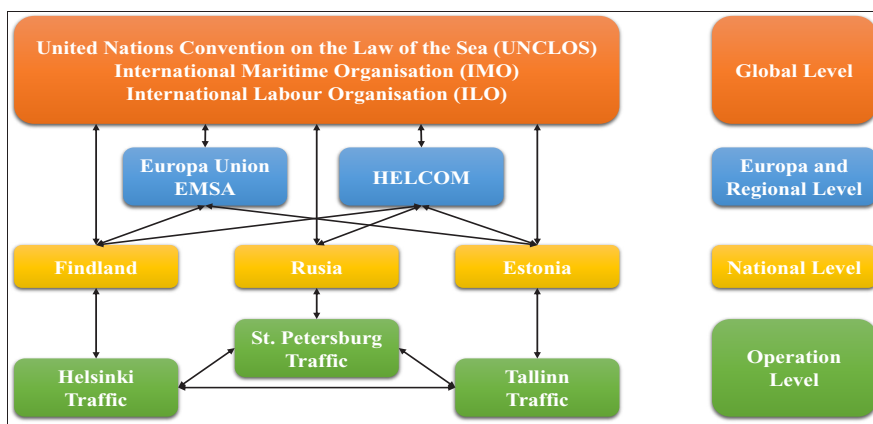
United Nations Convention on the Law of the Sea (UNCLOS)
International Maritime Organisation (IMO)
International Labour Organisation (ILO)

Global Level

Europa Union
EMSA

HELCOM

Europa and
Regional Level

Findland

Rusia

Estonia

National Level

St. Petersburg
Traffic

Helsinki
Traffic

Tallinn
Traffic

Operation
Level